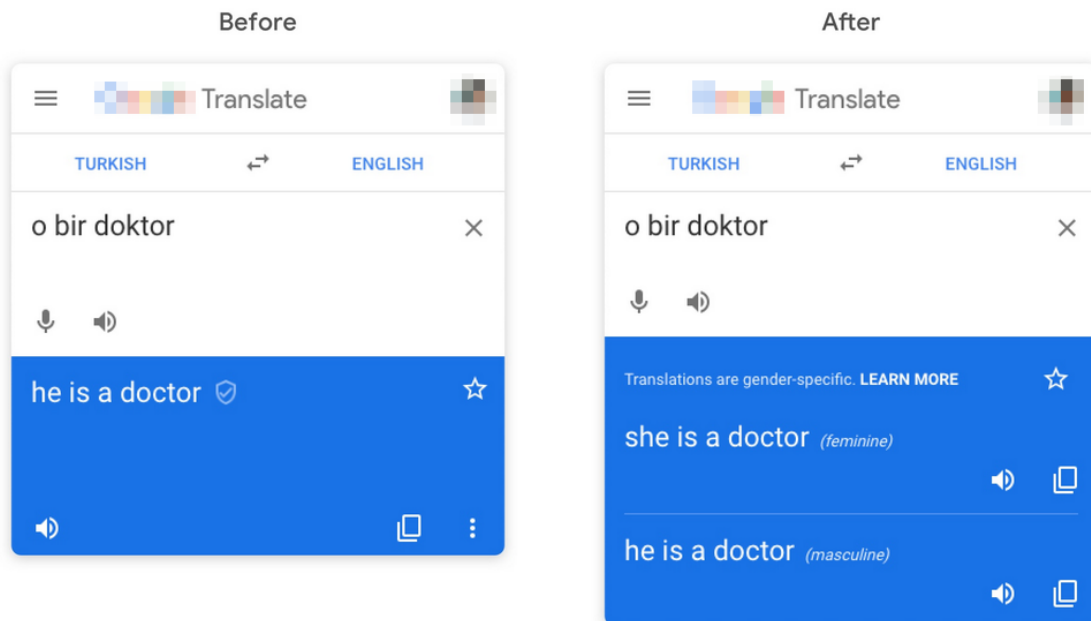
Before

Translate

TURKISH ENGLISH

o bir doktor

he is a doctor

After

Translate

TURKISH ENGLISH

o bir doktor

Translations are gender-specific. LEARN MORE

she is a doctor (feminine)

he is a doctor (masculine)